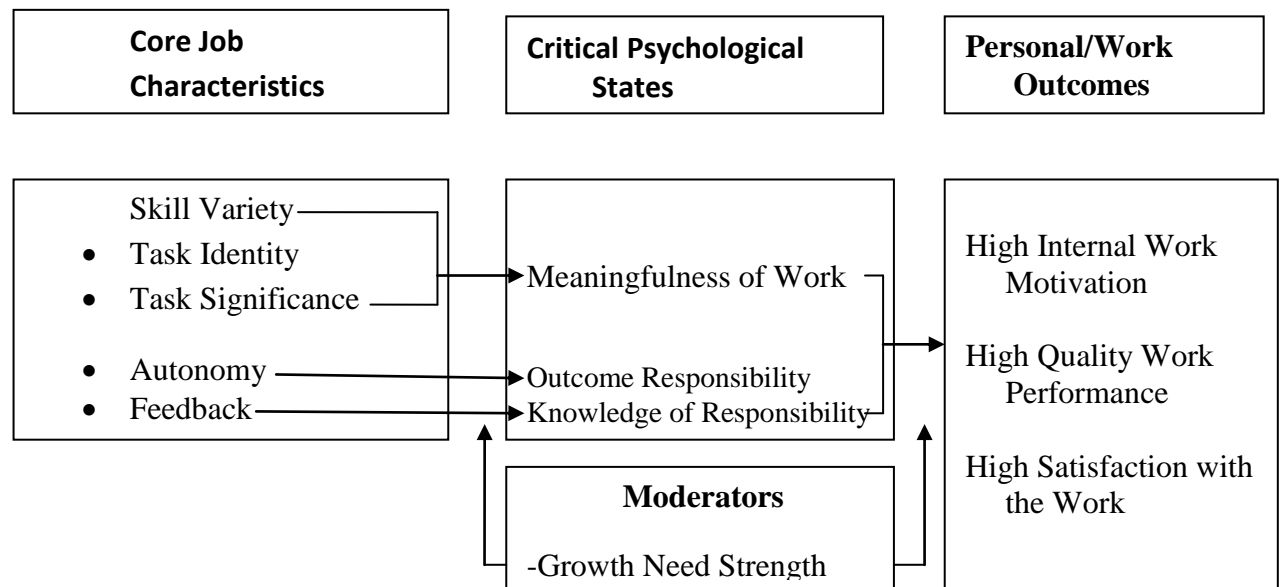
Core Job Characteristics

Critical Psychological States

Personal/Work Outcomes

Skill Variety
- Task Identity
- Task Significance
- Autonomy
- Feedback

Meaningfulness of Work

Outcome Responsibility

Knowledge of Responsibility

High Internal Work Motivation

High Quality Work Performance

High Satisfaction with the Work

Moderators

-Growth Need Strength